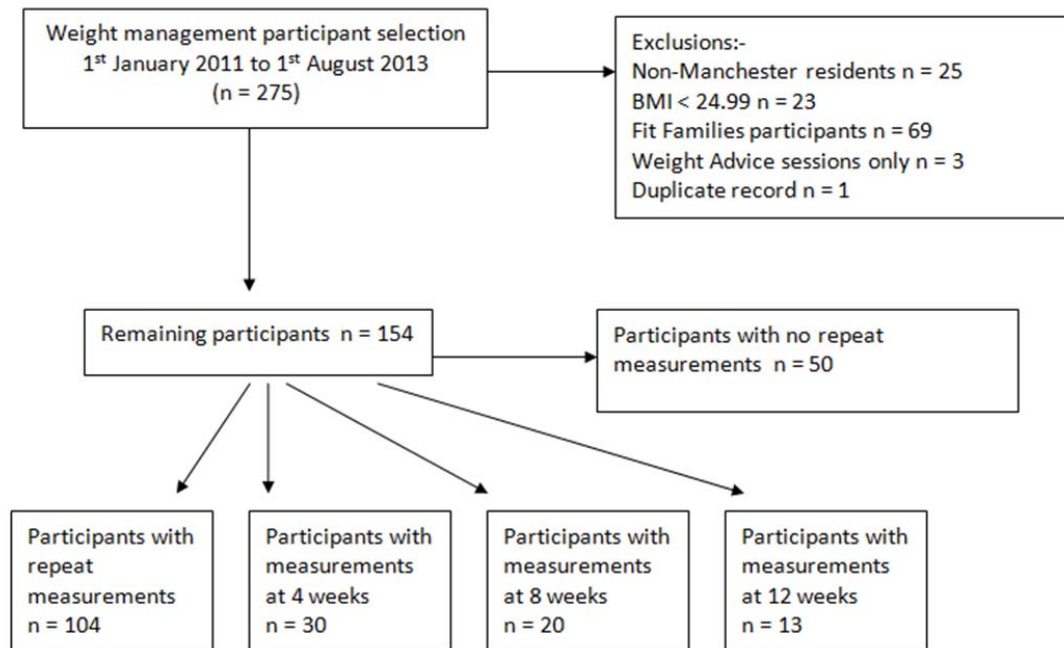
Weight management participant selection
1$^{st}$ January 2011 to 1$^{st}$ August 2013
(n = 275)

Exclusions:-
Non-Manchester residents n = 25
BMI < 24.99 n = 23
Fit Families participants n = 69
Weight Advice sessions only n = 3
Duplicate record n = 1

Remaining participants n = 154

Participants with no repeat measurements n = 50

Participants with repeat measurements n = 104

Participants with measurements at 4 weeks n = 30

Participants with measurements at 8 weeks n = 20

Participants with measurements at 12 weeks n = 13